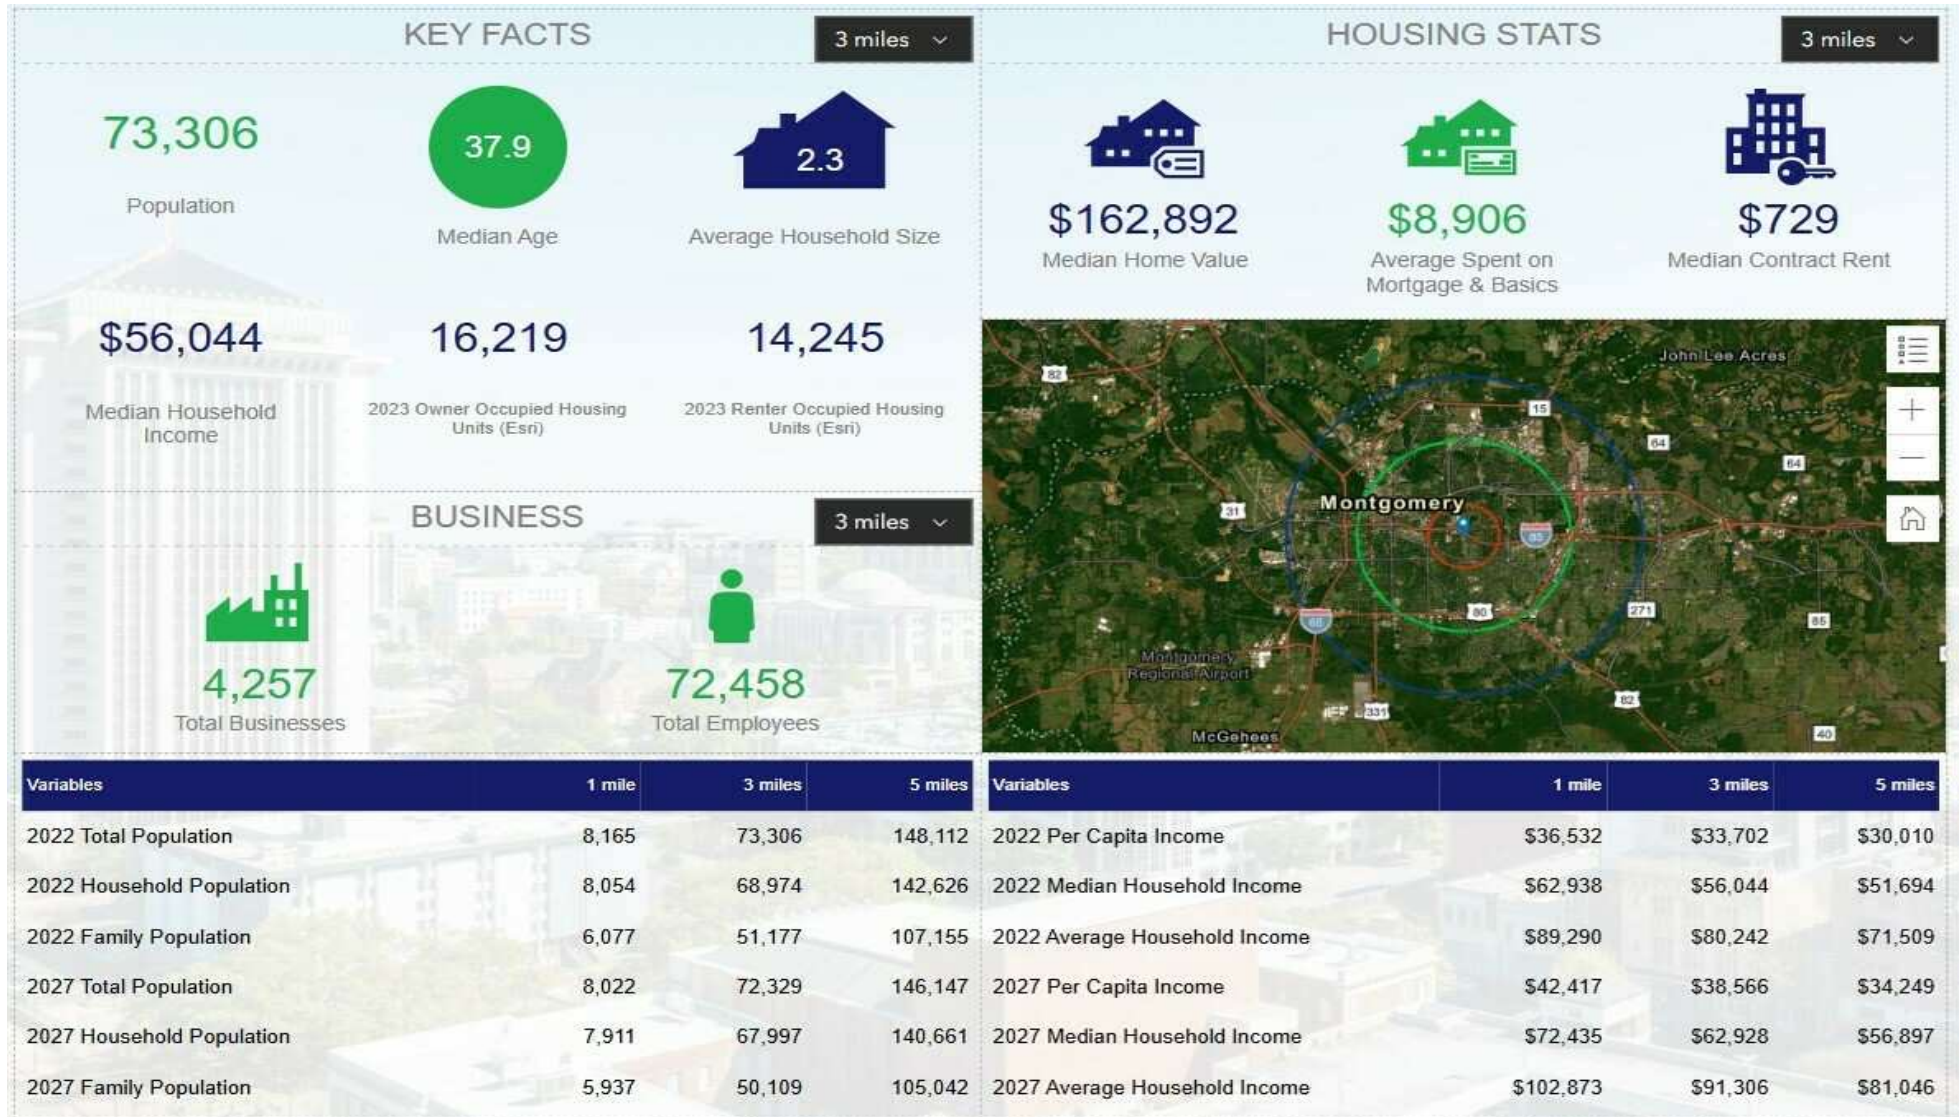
KEY FACTS

3 miles

73,306
Population

37.9
Median Age

2.3
Average Household Size

$56,044
Median Household Income

16,219
2023 Owner Occupied Housing Units (Esri)

14,245
2023 Renter Occupied Housing Units (Esri)

BUSINESS

3 miles

4,257
Total Businesses

72,458
Total Employees

HOUSING STATS

3 miles

$162,892
Median Home Value

$8,906
Average Spent on Mortgage & Basics

$729
Median Contract Rent

John Lee Acres
82
15
64
64
Montgomery
31
85
80
65
271
85
Montgomery Regional Airport
82
331
McGehees
40

| Variables | 1 mile | 3 miles | 5 miles |
|---|---|---|---|
| 2022 Total Population | 8,165 | 73,306 | 148,112 |
| 2022 Household Population | 8,054 | 68,974 | 142,626 |
| 2022 Family Population | 6,077 | 51,177 | 107,155 |
| 2027 Total Population | 8,022 | 72,329 | 146,147 |
| 2027 Household Population | 7,911 | 67,997 | 140,661 |
| 2027 Family Population | 5,937 | 50,109 | 105,042 |

| Variables | 1 mile | 3 miles | 5 miles |
|---|---|---|---|
| 2022 Per Capita Income | $36,532 | $33,702 | $30,010 |
| 2022 Median Household Income | $62,938 | $56,044 | $51,694 |
| 2022 Average Household Income | $89,290 | $80,242 | $71,509 |
| 2027 Per Capita Income | $42,417 | $38,566 | $34,249 |
| 2027 Median Household Income | $72,435 | $62,928 | $56,897 |
| 2027 Average Household Income | $102,873 | $91,306 | $81,046 |